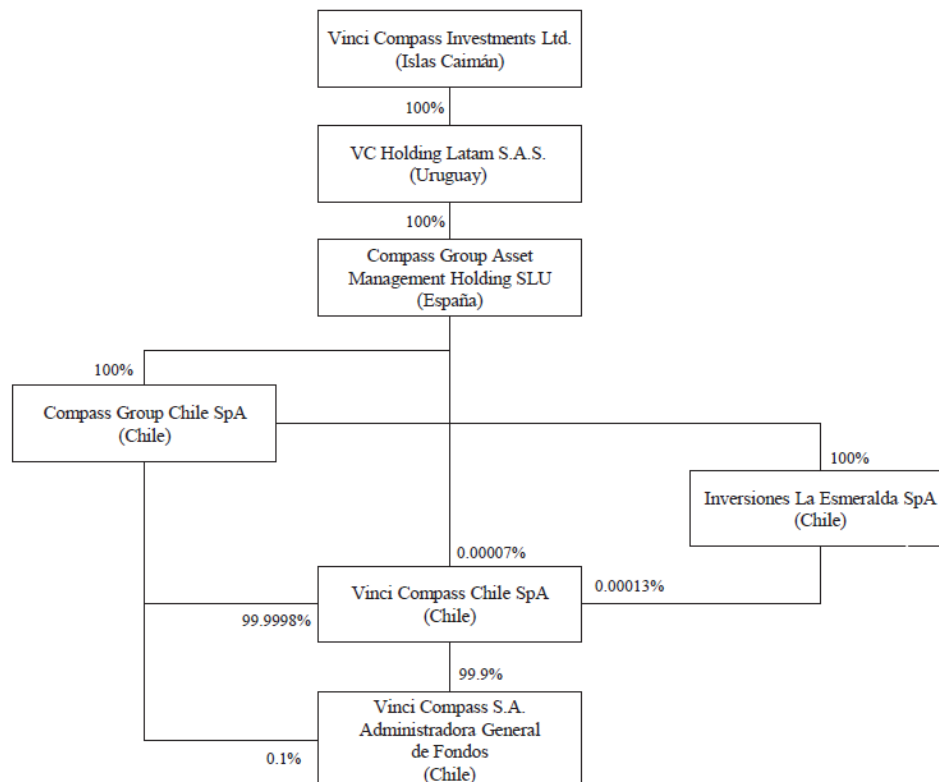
Vinci Compass Investments Ltd.
(Islas Caimán)

100%

VC Holding Latam S.A.S.
(Uruguay)

100%

Compass Group Asset Management Holding SLU
(España)

100%

Compass Group Chile SpA
(Chile)

100%

Inversiones La Esmeralda SpA
(Chile)

0.00007%

Vinci Compass Chile SpA
(Chile)

0.00013%

99.9998%

99.9%

Vinci Compass S.A. Administradora General de Fondos
(Chile)

0.1%